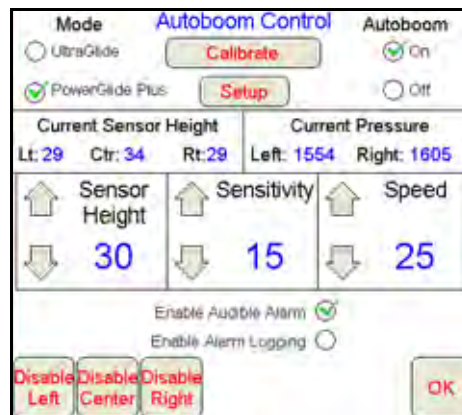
Mode
Autoboom Control
Autoboom
UltraGlide
Calibrate
On
PowerGlide Plus
Setup
Off

Current Sensor Height
Lt: 29 Ctr: 34 Rt: 29
Current Pressure
Left: 1554 Right: 1605

Sensor Height
30
Sensitivity
15
Speed
25

Enable Audible Alarm
Enable Alarm Logging

Disable Left
Disable Center
Disable Right
OK